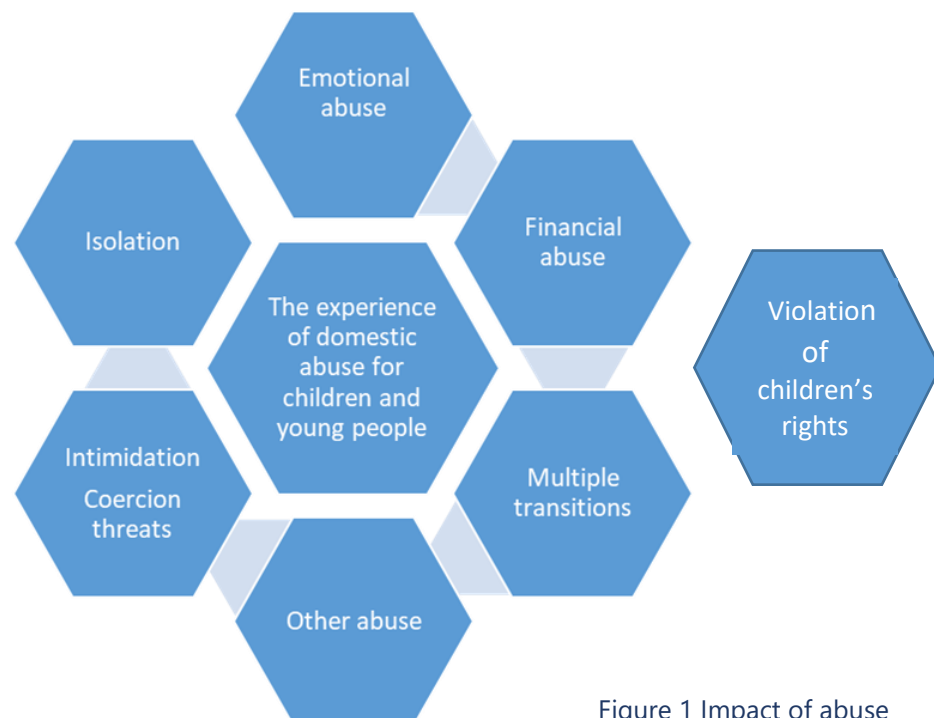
Emotional abuse

Isolation

Financial abuse

The experience of domestic abuse for children and young people

Violation of children's rights

Intimidation

Coercion threats

Multiple transitions

Other abuse

Figure 1 Impact of abuse